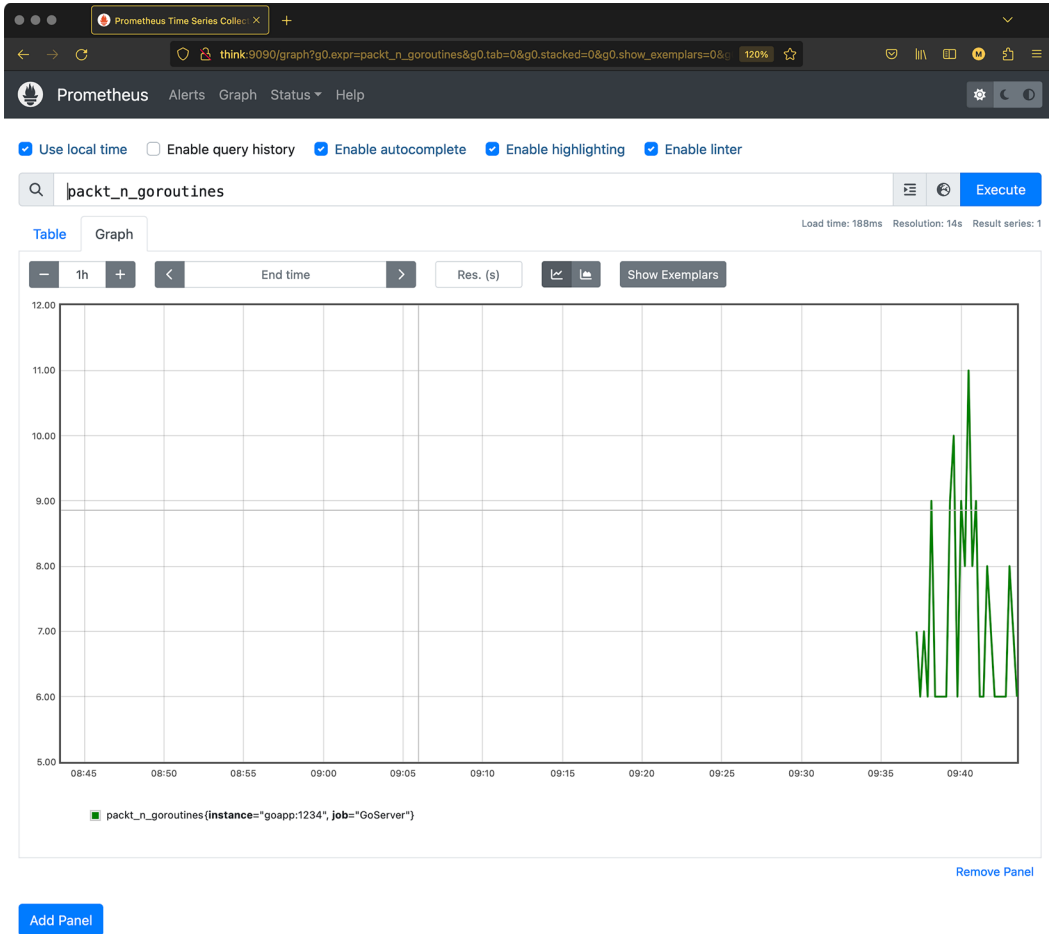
Prometheus Time Series Collect ×

think:9090/graph?g0.expr=packt_n_goroutines&g0.tab=0&g0.stacked=0&g0.show_exemplars=0&g 120%

Prometheus Alerts Graph Status Help

Use local time Enable query history Enable autocomplete Enable highlighting Enable linter

packt_n_goroutines

Execute

Load time: 188ms Resolution: 14s Result series: 1

Table Graph

− 1h + < End time > Res. (s) Show Exemplars

12.00
11.00
10.00
9.00
8.00
7.00
6.00
5.00

08:45 08:50 08:55 09:00 09:05 09:10 09:15 09:20 09:25 09:30 09:35 09:40

packt_n_goroutines{**instance**="goapp:1234", **job**="GoServer"}

Remove Panel

Add Panel